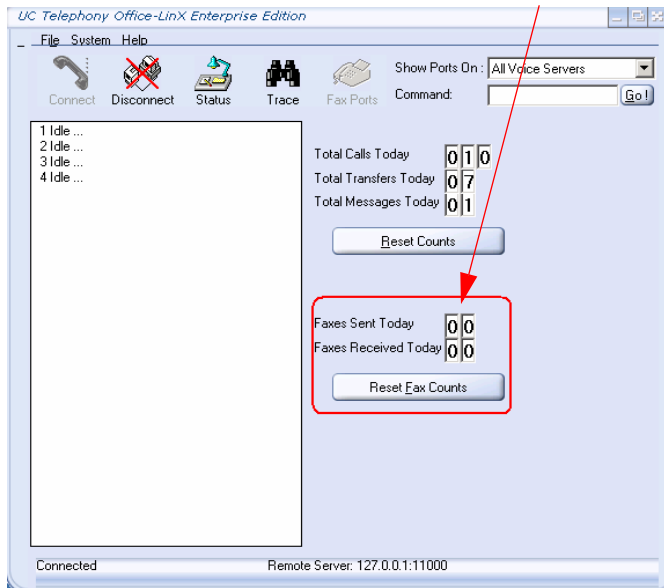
UC Telephony Office-LinX Enterprise Edition

File System Help

Connect Disconnect Status Trace Fax Ports

Show Ports On : All Voice Servers

Command: Go!

1 Idle ...
2 Idle ...
3 Idle ...
4 Idle ...

Total Calls Today 0 1 0
Total Transfers Today 0 7
Total Messages Today 0 1

Reset Counts

Faxes Sent Today 0 0
Faxes Received Today 0 0

Reset Fax Counts

Connected Remote Server: 127.0.0.1:11000